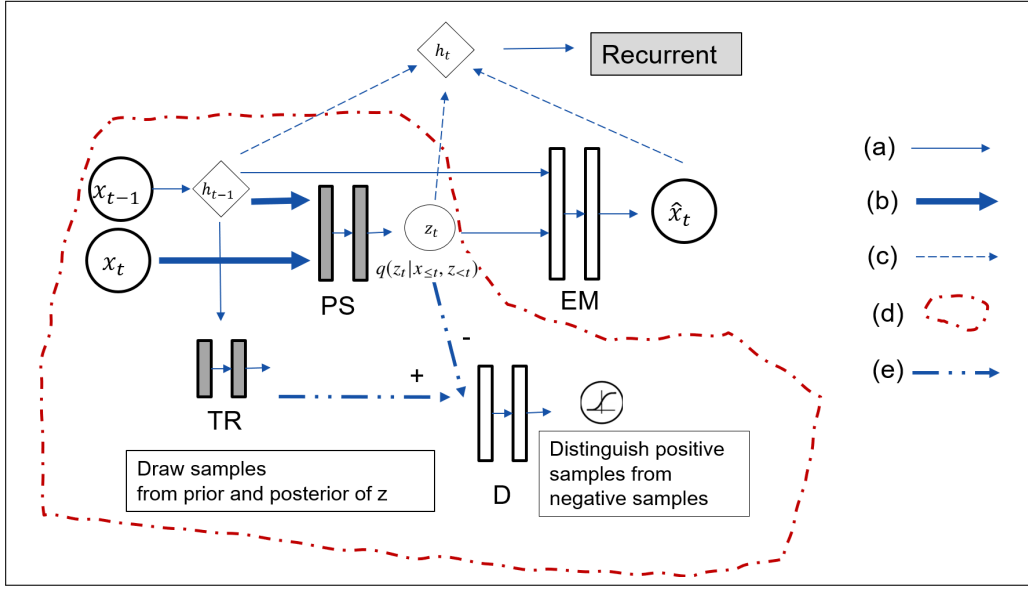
$h_t$

Recurrent

$x_{t-1}$

$h_{t-1}$

$z_t$

$\hat{x}_t$

$x_t$

$q(z_t|x_{\leq t}, z_{<t})$

PS

EM

-

+

TR

D

Draw samples
from prior and posterior of z

Distinguish positive samples from negative samples

(a)

(b)

(c)

(d)

(e)